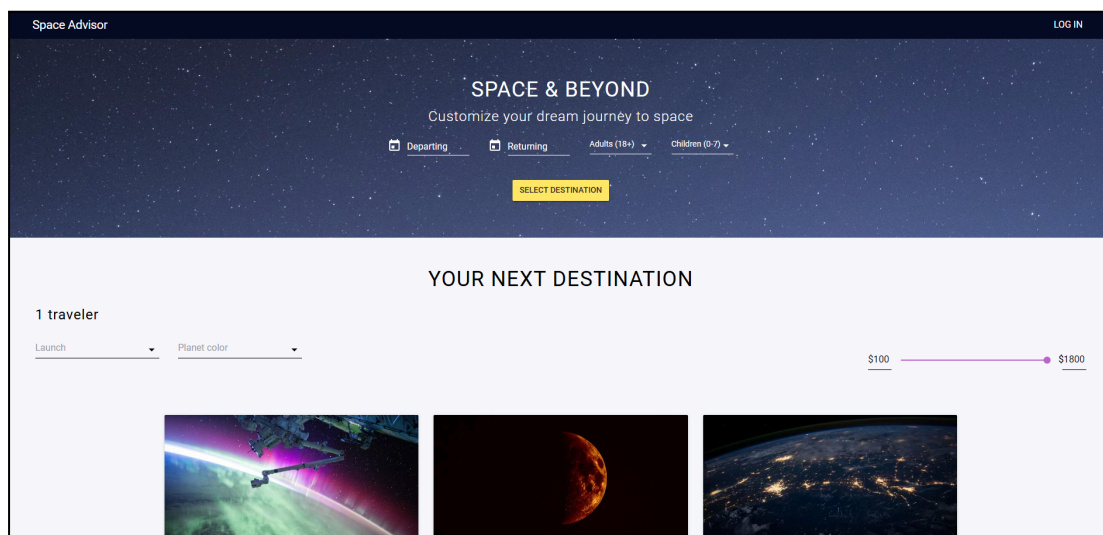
Space Advisor

LOG IN

SPACE & BEYOND

Customize your dream journey to space

Departing

Returning

Adults (18+)

Children (0-7)

SELECT DESTINATION

YOUR NEXT DESTINATION

1 traveler

Launch

Planet color

$100

$1800